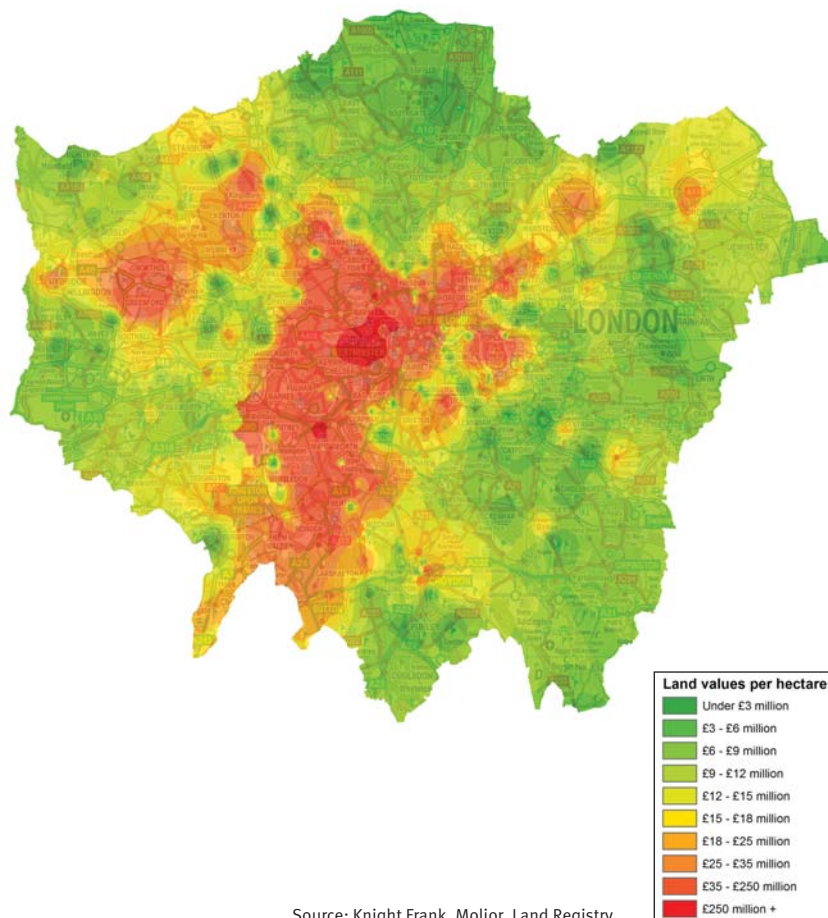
LONDON

Land values per hectare
Under £3 million
£3 - £6 million
£6 - £9 million
£9 - £12 million
£12 - £15 million
£15 - £18 million
£18 - £25 million
£25 - £35 million
£35 - £250 million
£250 million +

Source: Knight Frank, Molior, Land Registry